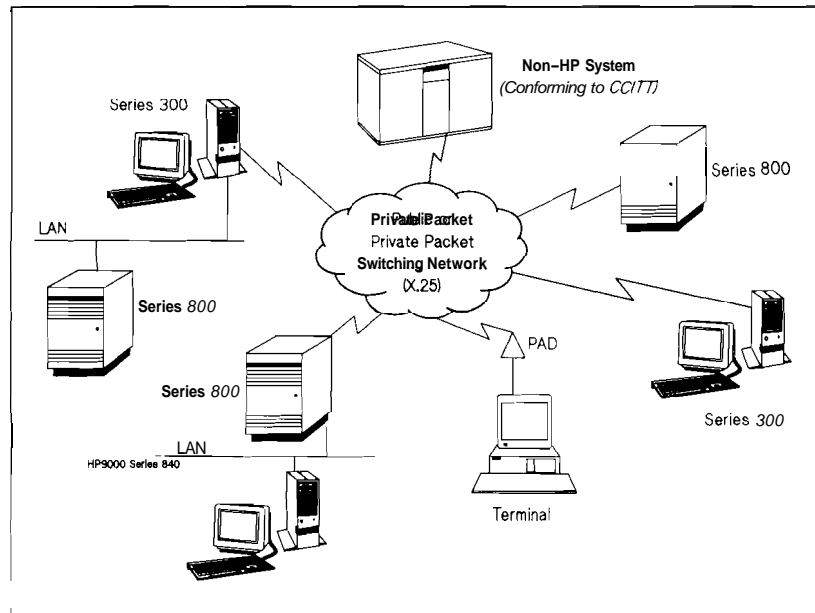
Non-HP System
(Conforming to CCITT)

Series 300

Series 800

LAN

PrivatePublic Packet
Private Packet
Switching Network
(X.25)

Series 800

PAD

Series 800

Series 300

LAN

HP9000 Series 840

Terminal